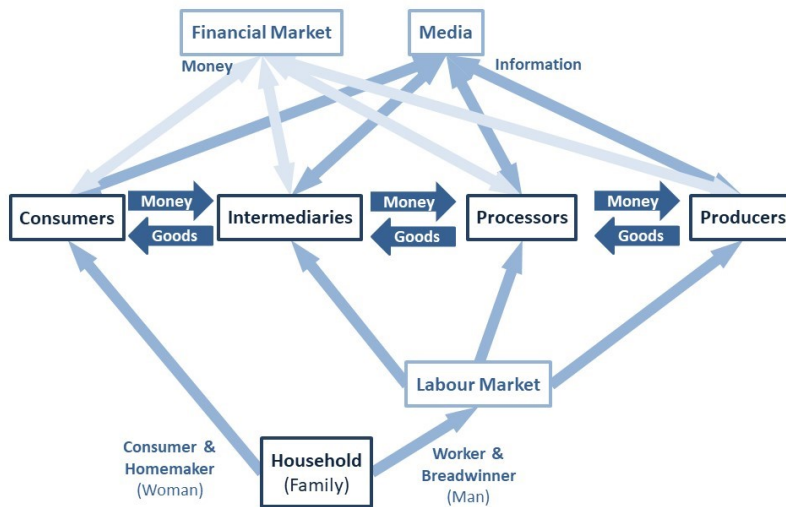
Financial Market

Media

Money

Information

Consumers

Money

Goods

Intermediaries

Money

Goods

Processors

Money

Goods

Producers

Labour Market

Consumer & Homemaker (Woman)

Household (Family)

Worker & Breadwinner (Man)